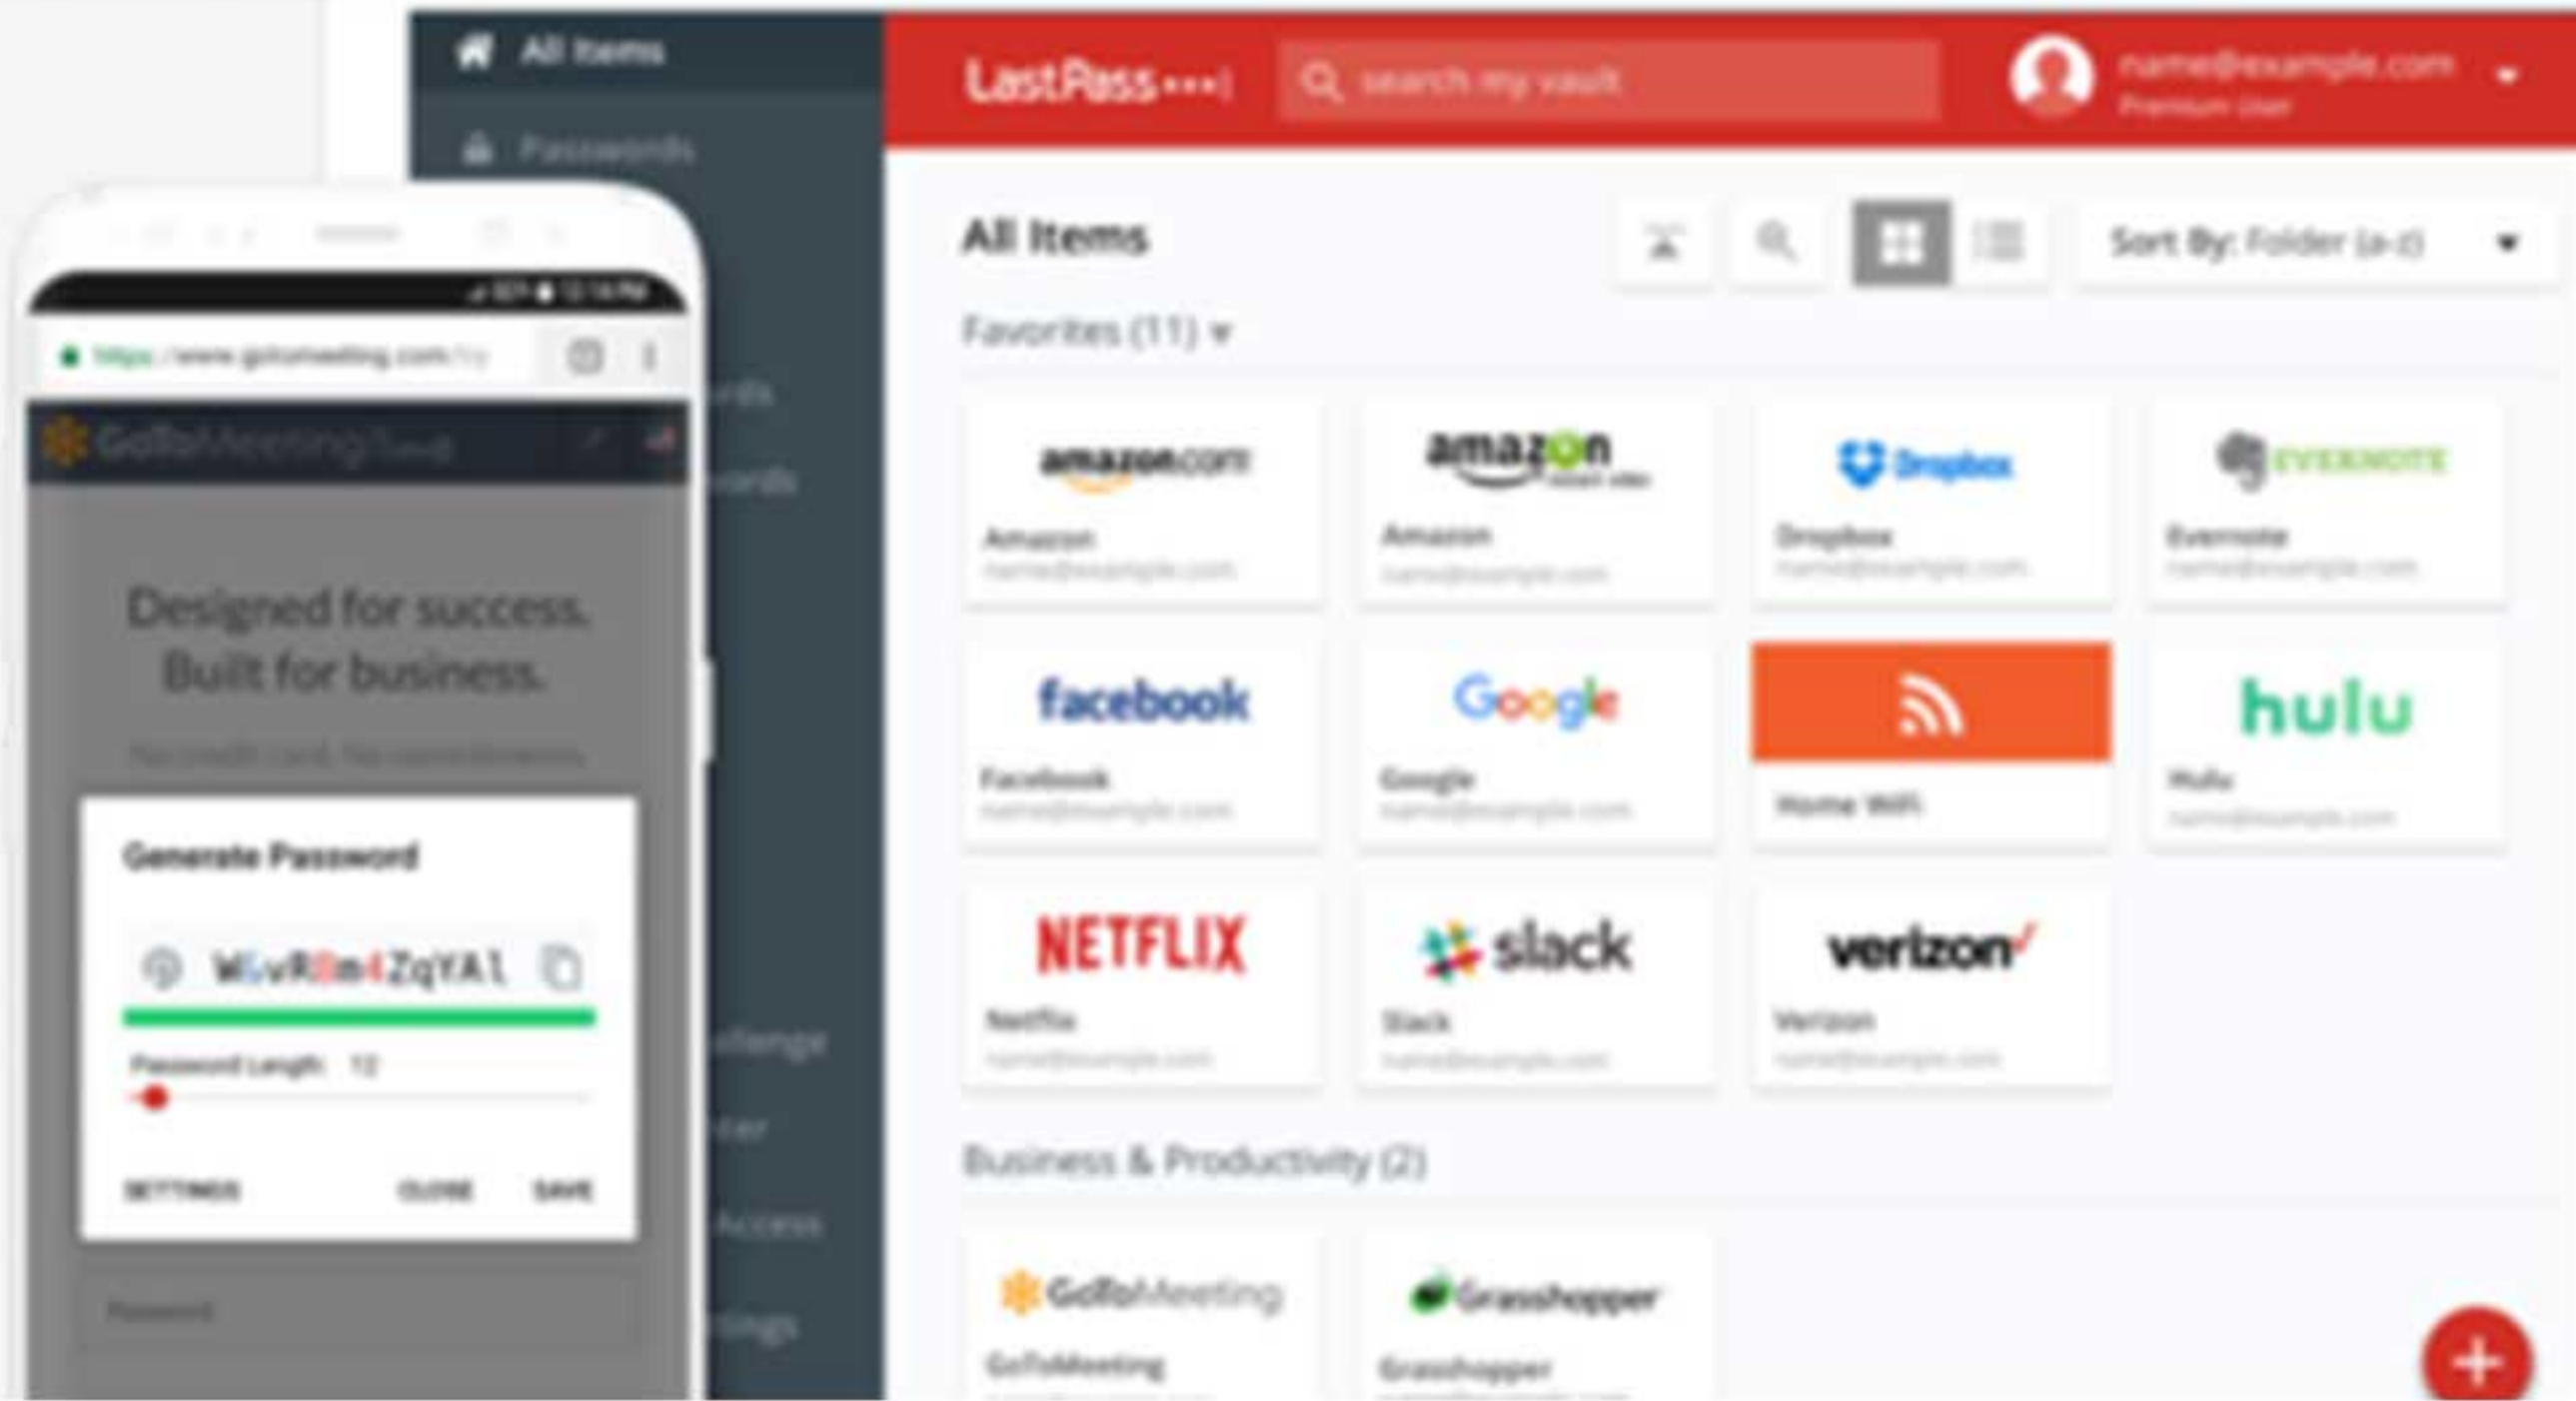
All Items
Passwords
LastPass
search my vault
name@example.com
Premium User
All Items
Sort By: Folder (a-z)
Favorites (11)
amazon.com
Amazon
name@example.com
amazon
Amazon
name@example.com
Dropbox
Dropbox
name@example.com
EVERNOTE
Evernote
name@example.com
facebook
Facebook
name@example.com
Google
Google
name@example.com
Home WiFi
hulu
Hulu
name@example.com
NETFLIX
Netflix
name@example.com
slack
Slack
name@example.com
verizon
Verizon
name@example.com
Business & Productivity (2)
GoToMeeting
GoToMeeting
Grasshopper
Grasshopper
https://www.gotomeeting.com
GoToMeeting
Designed for success.
Built for business.
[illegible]
Generate Password
W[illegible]vR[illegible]m4ZqYAl
Password Length: 12
SETTINGS
CLOSE
SAVE
Password